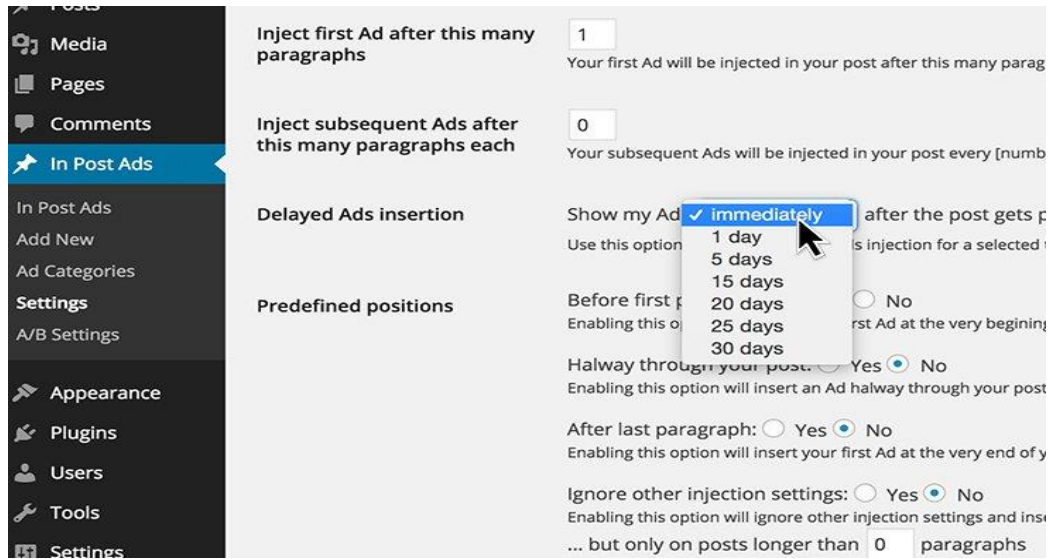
Media
Pages
Comments
In Post Ads
In Post Ads
Add New
Ad Categories
Settings
A/B Settings
Appearance
Plugins
Users
Tools
Settings

Inject first Ad after this many paragraphs
1
Your first Ad will be injected in your post after this many parag

Inject subsequent Ads after this many paragraphs each
0
Your subsequent Ads will be injected in your post every [numb

Delayed Ads insertion
Show my Ad
✓ immediately
1 day
5 days
15 days
20 days
25 days
30 days
after the post gets p
Use this option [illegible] is injection for a selected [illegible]

Predefined positions
Before first p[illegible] No
Enabling this op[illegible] rst Ad at the very begining

Halway through your post: Yes No
Enabling this option will insert an Ad halway through your post

After last paragraph: Yes No
Enabling this option will insert your first Ad at the very end of y

Ignore other injection settings: Yes No
Enabling this option will ignore other injection settings and inse
... but only on posts longer than 0 paragraphs